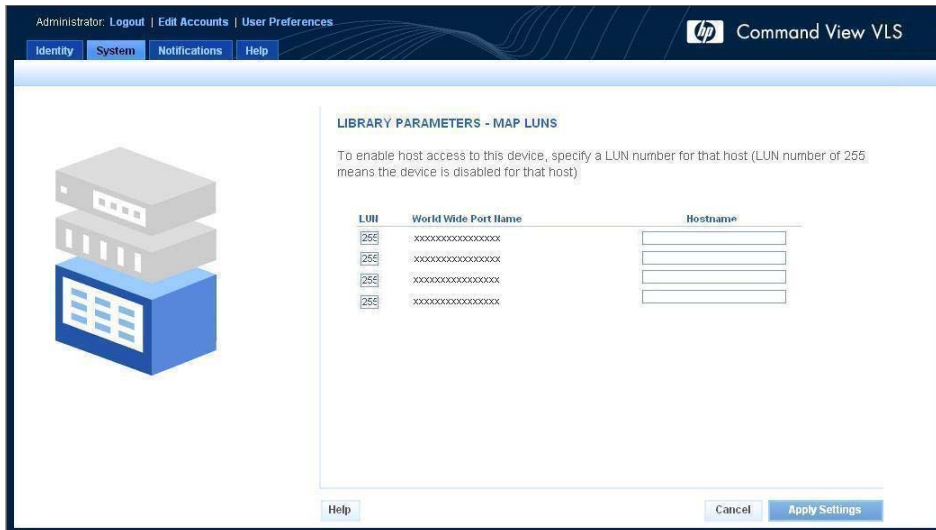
Administrator: Logout | Edit Accounts | User Preferences

Identity System Notifications Help

hp Command View VLS

LIBRARY PARAMETERS - MAP LUNS

To enable host access to this device, specify a LUN number for that host (LUN number of 255 means the device is disabled for that host)

| LUN | World Wide Port Name | Hostname |
|---|---|---|
| 255 | xxxxxxxxxxxxxxxx | |
| 255 | xxxxxxxxxxxxxxxx | |
| 255 | xxxxxxxxxxxxxxxx | |
| 255 | xxxxxxxxxxxxxxxx | |

Help

Cancel Apply Settings